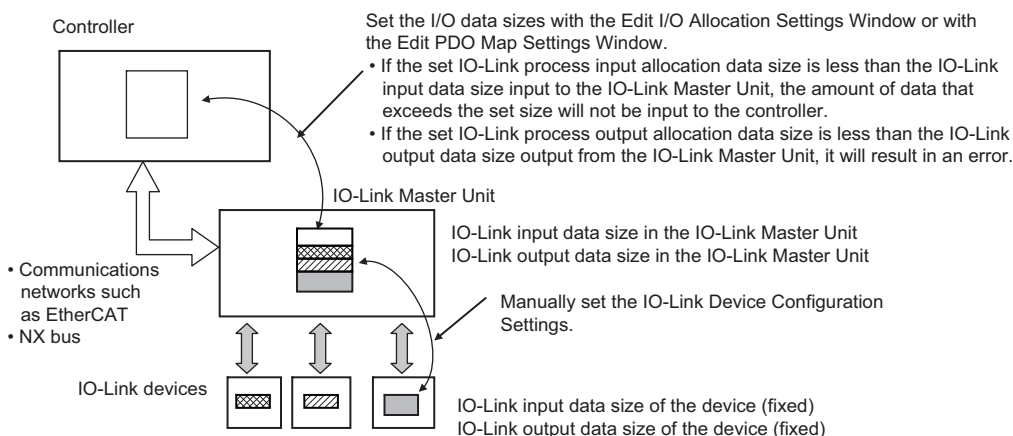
Controller

Set the I/O data sizes with the Edit I/O Allocation Settings Window or with the Edit PDO Map Settings Window.
• If the set IO-Link process input allocation data size is less than the IO-Link input data size input to the IO-Link Master Unit, the amount of data that exceeds the set size will not be input to the controller.
• If the set IO-Link process output allocation data size is less than the IO-Link output data size output from the IO-Link Master Unit, it will result in an error.

IO-Link Master Unit

IO-Link input data size in the IO-Link Master Unit
IO-Link output data size in the IO-Link Master Unit

• Communications networks such as EtherCAT
• NX bus

Manually set the IO-Link Device Configuration Settings.

IO-Link devices

IO-Link input data size of the device (fixed)
IO-Link output data size of the device (fixed)